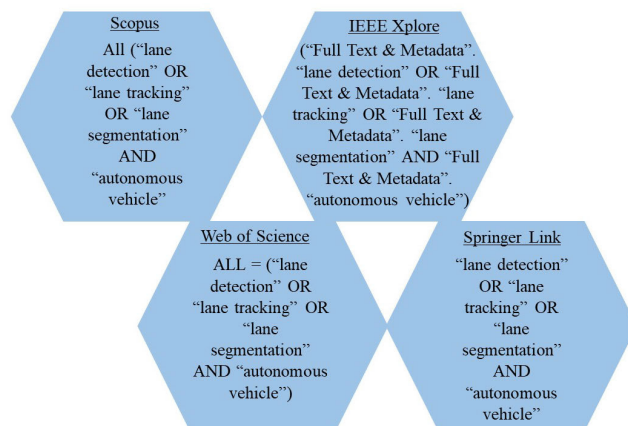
Scopus

All (“lane detection” OR “lane tracking” OR “lane segmentation” AND “autonomous vehicle”

IEEE Xplore

(“Full Text & Metadata”. “lane detection” OR “Full Text & Metadata”. “lane tracking” OR “Full Text & Metadata”. “lane segmentation” AND “Full Text & Metadata”. “autonomous vehicle”)

Web of Science

ALL = (“lane detection” OR “lane tracking” OR “lane segmentation” AND “autonomous vehicle”)

Springer Link

“lane detection” OR “lane tracking” OR “lane segmentation” AND “autonomous vehicle”